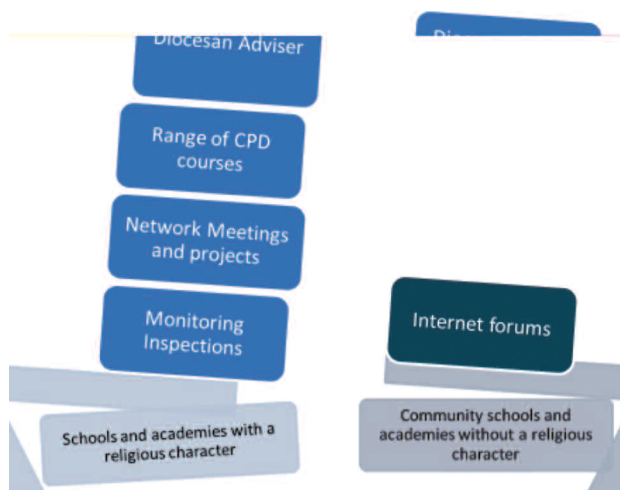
Diocesan Adviser

Range of CPD courses

Network Meetings and projects

Monitoring Inspections

Schools and academies with a religious character

Dio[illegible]

Internet forums

Community schools and academies without a religious character